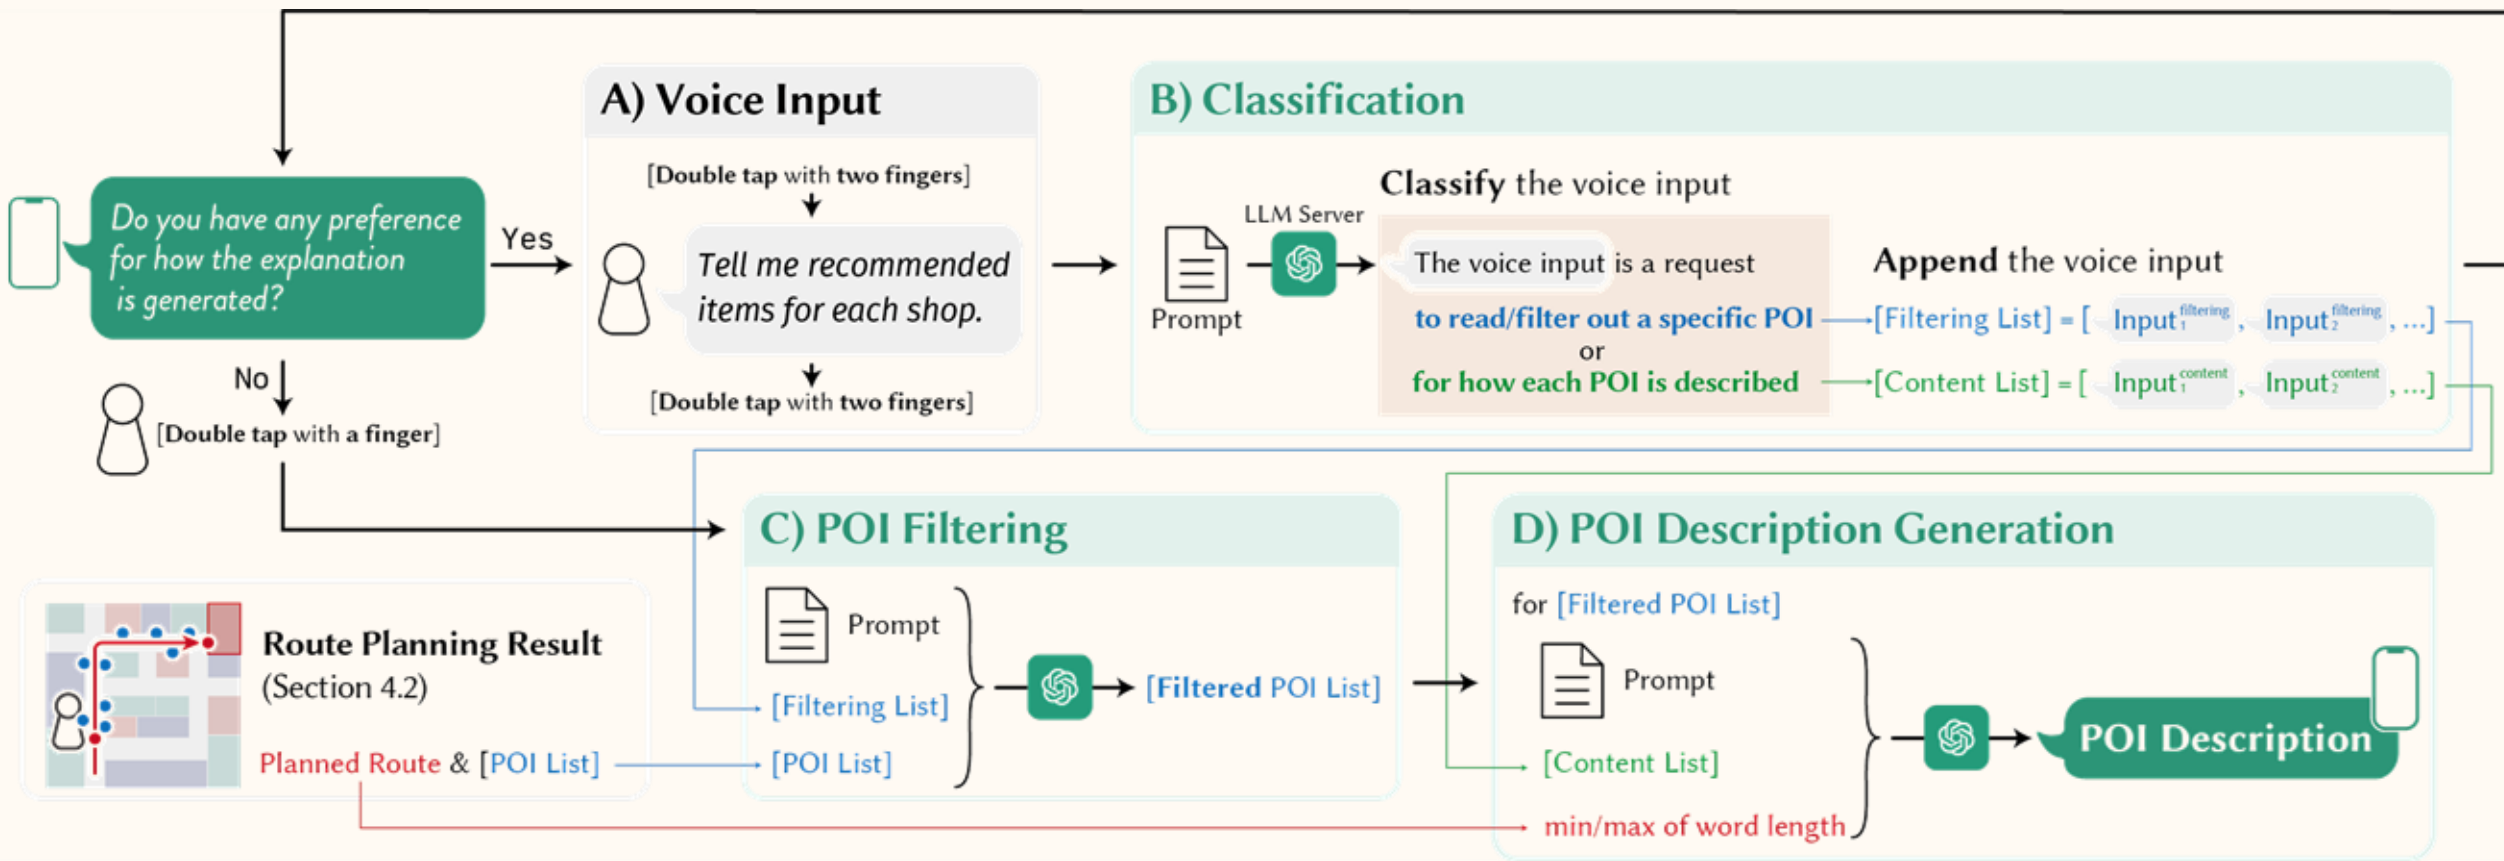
Do you have any preference for how the explanation is generated?

Yes

No

[Double tap with a finger]

A) Voice Input

[Double tap with two fingers]

Tell me recommended items for each shop.

[Double tap with two fingers]

B) Classification

Classify the voice input

LLM Server

Prompt

The voice input is a request

to read/filter out a specific POI

or

for how each POI is described

Append the voice input

[Filtering List] = [ $\text{Input}_1^{\text{filtering}}$, $\text{Input}_2^{\text{filtering}}$, ...]

[Content List] = [ $\text{Input}_1^{\text{content}}$, $\text{Input}_2^{\text{content}}$, ...]

Route Planning Result (Section 4.2)

Planned Route & [POI List]

C) POI Filtering

Prompt

[Filtering List]

[POI List]

[Filtered POI List]

D) POI Description Generation

for [Filtered POI List]

Prompt

[Content List]

min/max of word length

POI Description